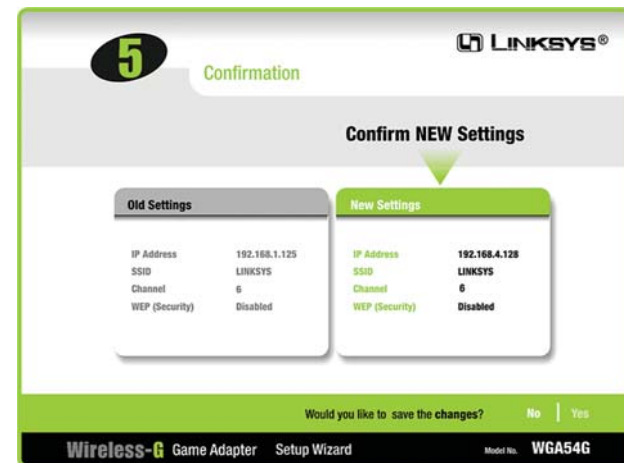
5
Confirmation

LINKSYS®

Confirm NEW Settings

Old Settings

| IP Address | 192.168.1.125 |
|---|---|
| SSID | LINKSYS |
| Channel | 6 |
| WEP (Security) | Disabled |

New Settings

| IP Address | 192.168.4.128 |
|---|---|
| SSID | LINKSYS |
| Channel | 6 |
| WEP (Security) | Disabled |

Would you like to save the changes?

No | Yes

Wireless-G Game Adapter Setup Wizard

Model No. WGA54G